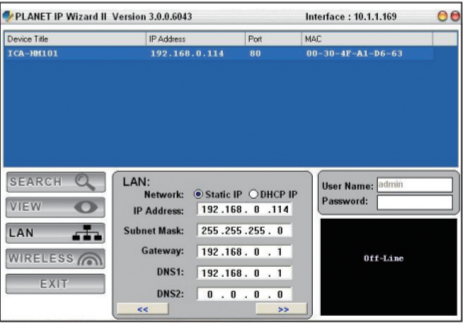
PLANET IP Wizard II Version 3.0.0.6043

Interface : 10.1.1.169

| Device Title | IP Address | Port | MAC |
|---|---|---|---|
| ICA-HM101 | 192.168.0.114 | 80 | 00-30-4F-A1-D6-63 |

SEARCH

VIEW

LAN

WIRELESS

EXIT

LAN:

Network: Static IP DHCP IP

IP Address: 192.168.0.114

Subnet Mask: 255.255.255.0

Gateway: 192.168.0.1

DNS1: 192.168.0.1

DNS2: 0.0.0.0

<<

>>

User Name: admin

Password:

Off-Line